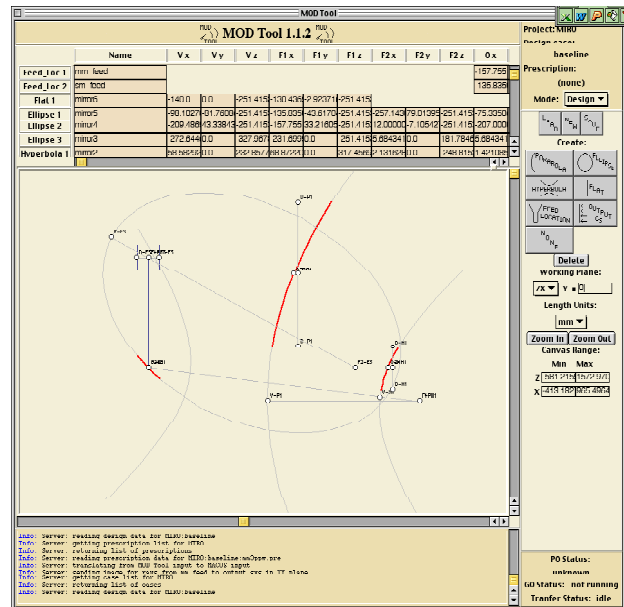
MOD Tool

MOD Tool 1.1.2

| Name | Vx | Vy | Vz | F1x | F1y | F1z | F2x | F2y | F2z | Ox |
|---|---|---|---|---|---|---|---|---|---|---|
| Feed_loc 1 | mm_feed | | | | | | | | | -157.759 |
| Feed_loc 2 | sm_feed | | | | | | | | | 135.836 |
| Flat 1 | mirror6 | -140.0 | 0.0 | -251.415 | -130.406 | -2.92071 | -251.415 | | | |
| Ellipse 1 | mirror5 | -90.1027 | -01.7600 | -251.415 | -135.005 | -43.6170 | -251.415 | -257.143 | 79.0195 | -251.415 | -75.3050 |
| Ellipse 2 | mirror4 | -209.498 | 43.3384 | -251.415 | -157.755 | 33.2180 | -251.415 | 12.0000 | -7.10542 | -251.415 | -207.000 |
| Ellipse 3 | mirror3 | 272.644 | 0.0 | 327.067 | 231.600 | 0.0 | 251.415 | 6.68434 | 0.0 | 181.784 | 6.68434 |
| Hyperbola 1 | mirror2 | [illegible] | | | | | | | | | |

Project: MIRO
Design case:
baseline
Prescription:
(none)
Mode: Design
Create:
PARABOLA
ELLIPSE
HYPERBOLA
FLAT
FEED LOCATION
OUTPUT CS
NONE
Delete
Working Plane:
ZX Y = 0
Length Units:
mm
Zoom In
Zoom Out
Canvas Range:
Min Max
Z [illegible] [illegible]
X -418.180 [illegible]

Info: Server: reading design data for MIRO:baseline
Info: Server: getting prescription list for MIRO
Info: Server: returning list of prescriptions
Info: Server: reading prescription data for MIRO:baseline:smOppe.pre
Info: Server: translating from MOD Tool input to MACOS input
Info: Server: sending image for rays from mm feed to output cs in ZX plane
Info: Server: getting case list for MIRO
Info: Server: returning list of cases
Info: Server: reading design data for MIRO:baseline

PO Status:
unknown
GO Status: not running
Tranfer Status: idle